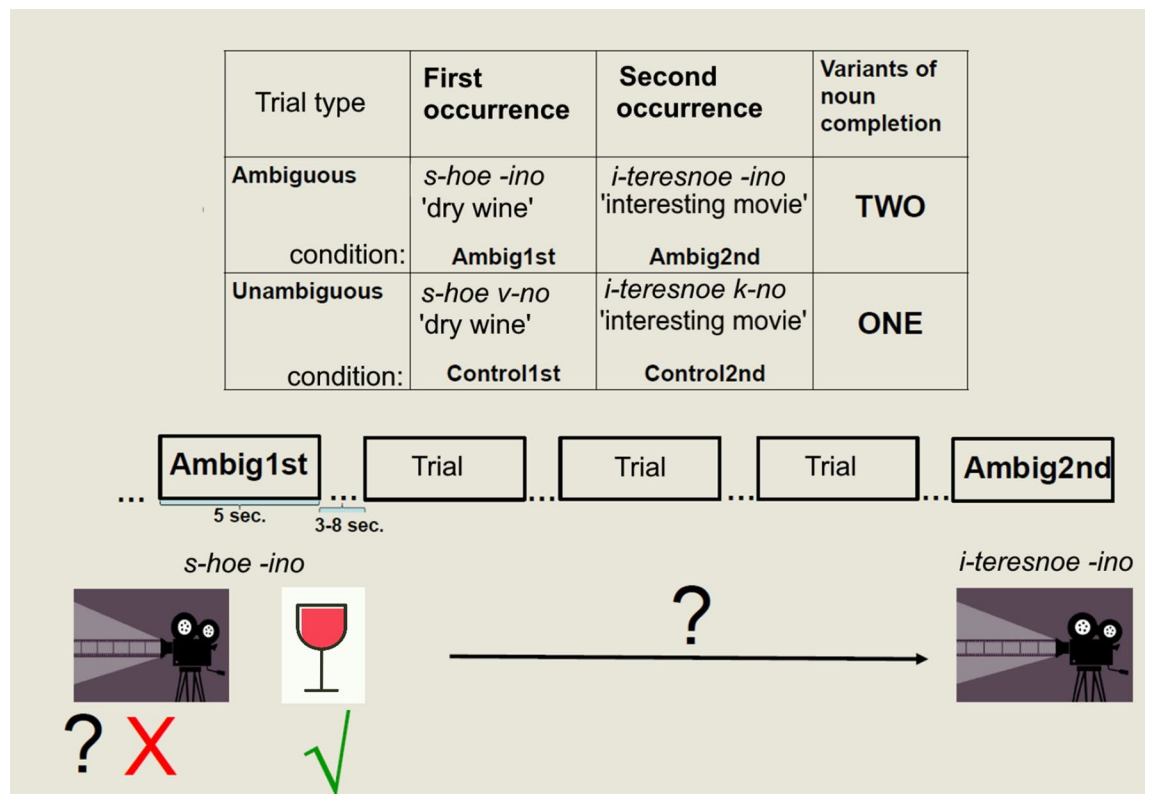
| Trial type | First occurrence | Second occurrence | Variants of noun completion |
|---|---|---|---|
| Ambiguous condition: | *s-hoe -ino* 'dry wine' **Ambig1st** | *i-teresnoe -ino* 'interesting movie' **Ambig2nd** | **TWO** |
| Unambiguous condition: | *s-hoe v-no* 'dry wine' **Control1st** | *i-teresnoe k-no* 'interesting movie' **Control2nd** | **ONE** |

... Ambig1st ... Trial ... Trial ... Trial ... Ambig2nd

5 sec.

3-8 sec.

*s-hoe -ino*

*i-teresnoe -ino*

?

? X

√